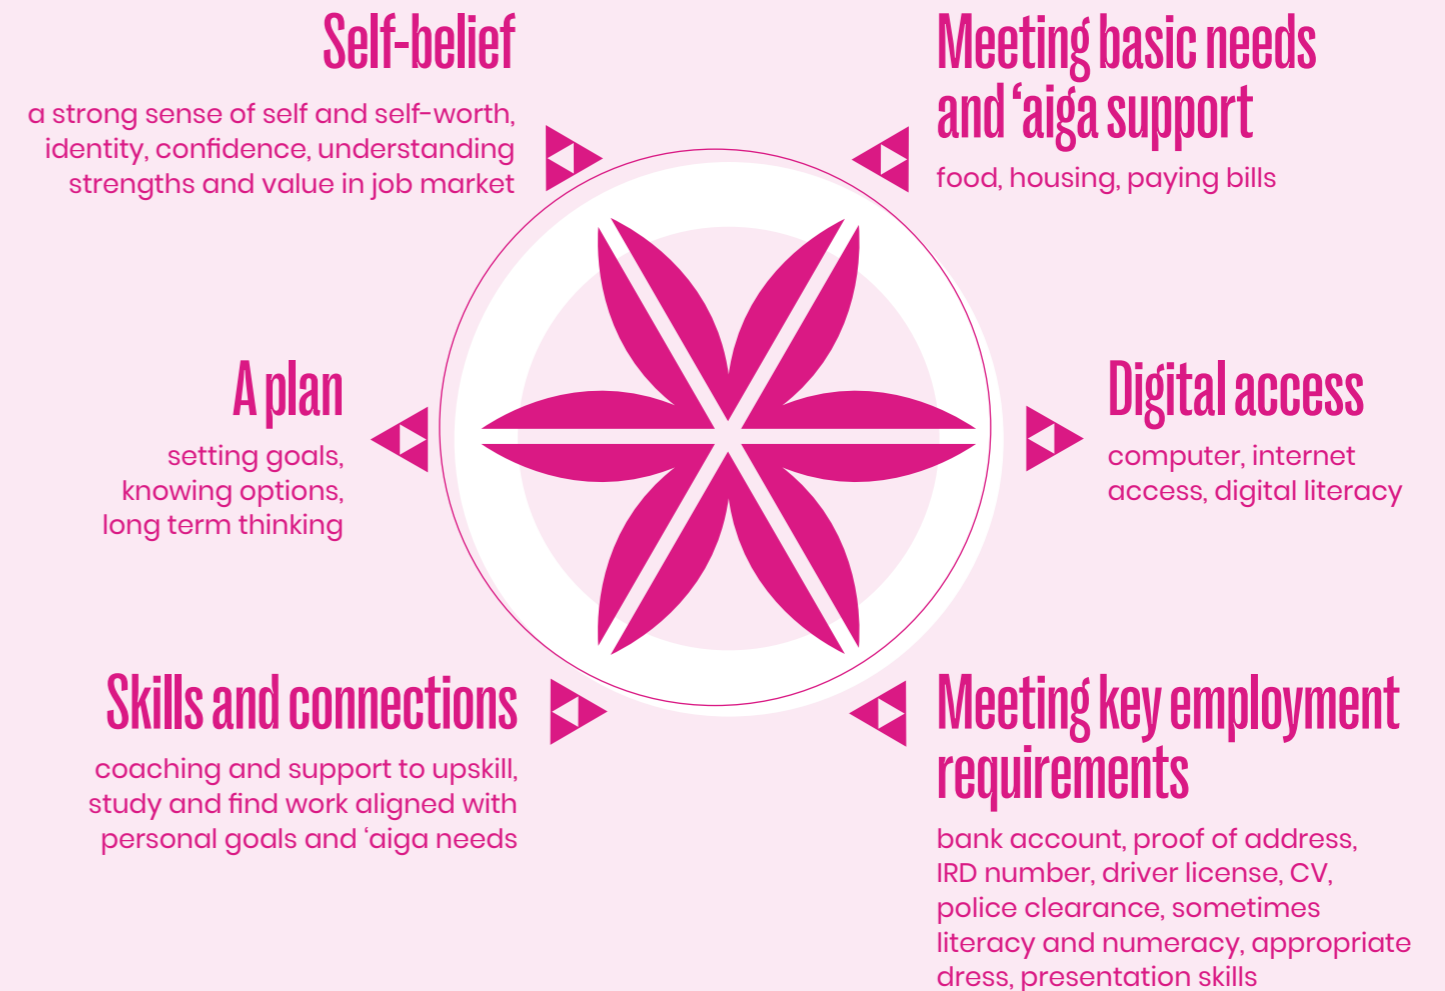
Self-belief

a strong sense of self and self-worth, identity, confidence, understanding strengths and value in job market

Meeting basic needs and ‘aiga support

food, housing, paying bills

A plan

setting goals, knowing options, long term thinking

Digital access

computer, internet access, digital literacy

Skills and connections

coaching and support to upskill, study and find work aligned with personal goals and ‘aiga needs

Meeting key employment requirements

bank account, proof of address, IRD number, driver license, CV, police clearance, sometimes literacy and numeracy, appropriate dress, presentation skills